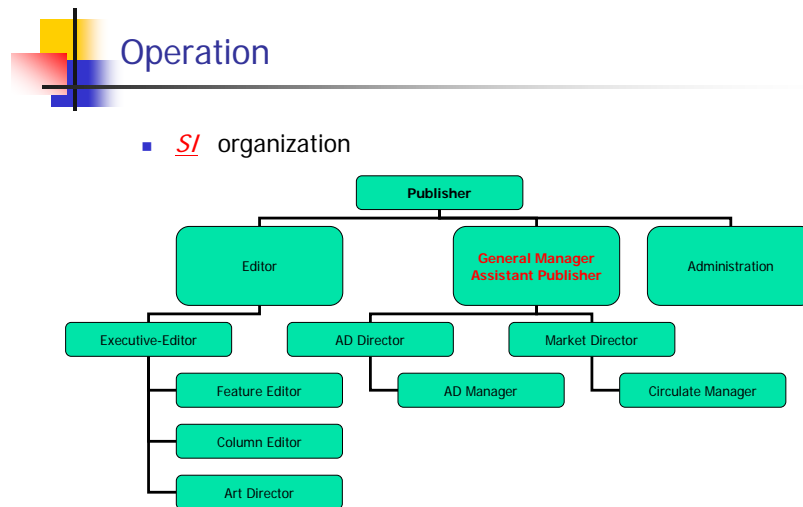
Operation

SI organization

Publisher

Editor

General Manager
Assistant Publisher

Administration

Executive-Editor

AD Director

Market Director

Feature Editor

AD Manager

Circulate Manager

Column Editor

Art Director